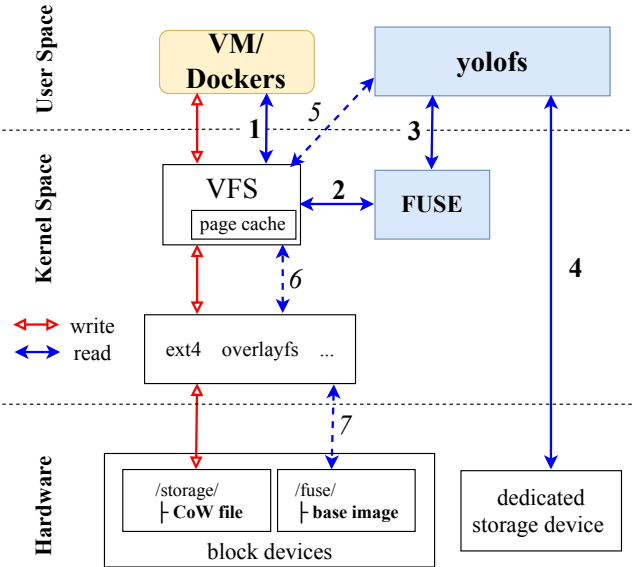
User Space

Kernel Space

Hardware

VM/ Dockers

yolofs

1

5

3

VFS

page cache

2

FUSE

4

6

write

read

ext4 overlayfs ...

7

/storage/
├ CoW file

/fuse/
├ base image

block devices

dedicated storage device